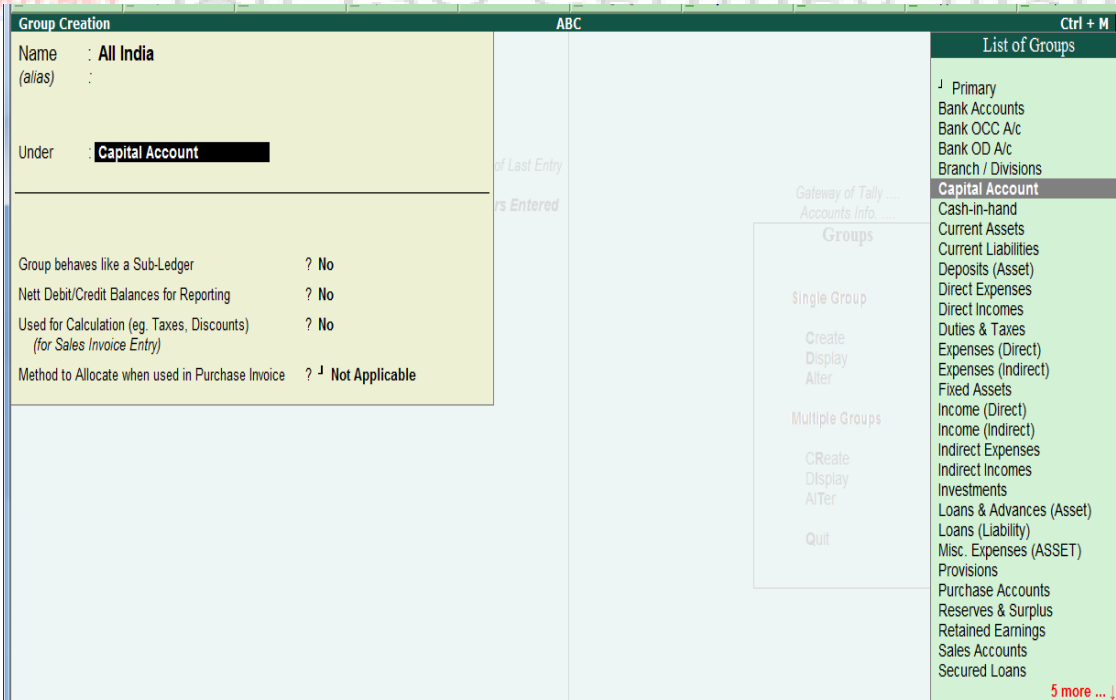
Group Creation ABC Ctrl + M

Name : All India
(alias) :

Under : Capital Account

Group behaves like a Sub-Ledger ? No
Nett Debit/Credit Balances for Reporting ? No
Used for Calculation (eg. Taxes, Discounts) ? No
(for Sales Invoice Entry)
Method to Allocate when used in Purchase Invoice ? ┘ Not Applicable

of Last Entry
rs Entered

Gateway of Tally ...
Accounts Info. ...
Groups

Single Group
Create
Display
Alter

Multiple Groups
CReate
DIsplay
ALTer

Quit

List of Groups
┘ Primary
Bank Accounts
Bank OCC A/c
Bank OD A/c
Branch / Divisions
Capital Account
Cash-in-hand
Current Assets
Current Liabilities
Deposits (Asset)
Direct Expenses
Direct Incomes
Duties & Taxes
Expenses (Direct)
Expenses (Indirect)
Fixed Assets
Income (Direct)
Income (Indirect)
Indirect Expenses
Indirect Incomes
Investments
Loans & Advances (Asset)
Loans (Liability)
Misc. Expenses (ASSET)
Provisions
Purchase Accounts
Reserves & Surplus
Retained Earnings
Sales Accounts
Secured Loans
5 more ...